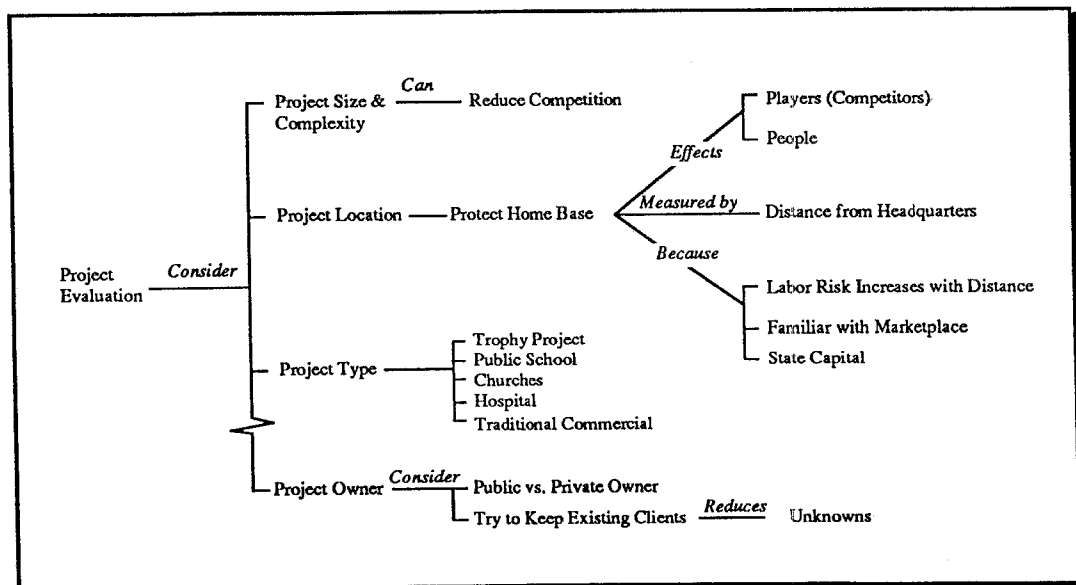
Project Evaluation

Consider

Project Size & Complexity

Can

Reduce Competition

Project Location

Protect Home Base

Effects

Players (Competitors)

People

Measured by

Distance from Headquarters

Because

Labor Risk Increases with Distance

Familiar with Marketplace

State Capital

Project Type

Trophy Project

Public School

Churches

Hospital

Traditional Commercial

Project Owner

Consider

Public vs. Private Owner

Try to Keep Existing Clients

Reduces

Unknowns